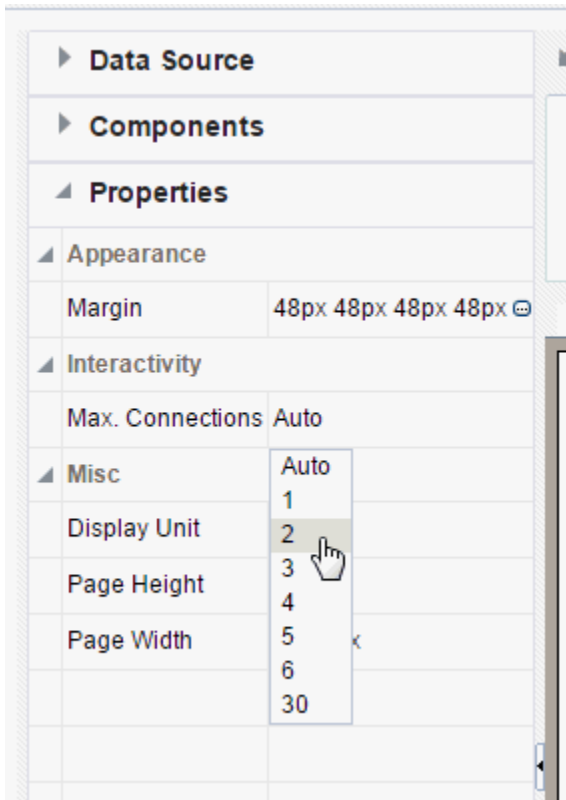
Data Source

Components

Properties

Appearance

| Margin | 48px 48px 48px 48px |
|---|---|

Interactivity

| Max. Connections | Auto |
|---|---|

Misc

| Display Unit | |
|---|---|
| Page Height | |
| Page Width | x |

Auto
1
2
3
4
5
6
30